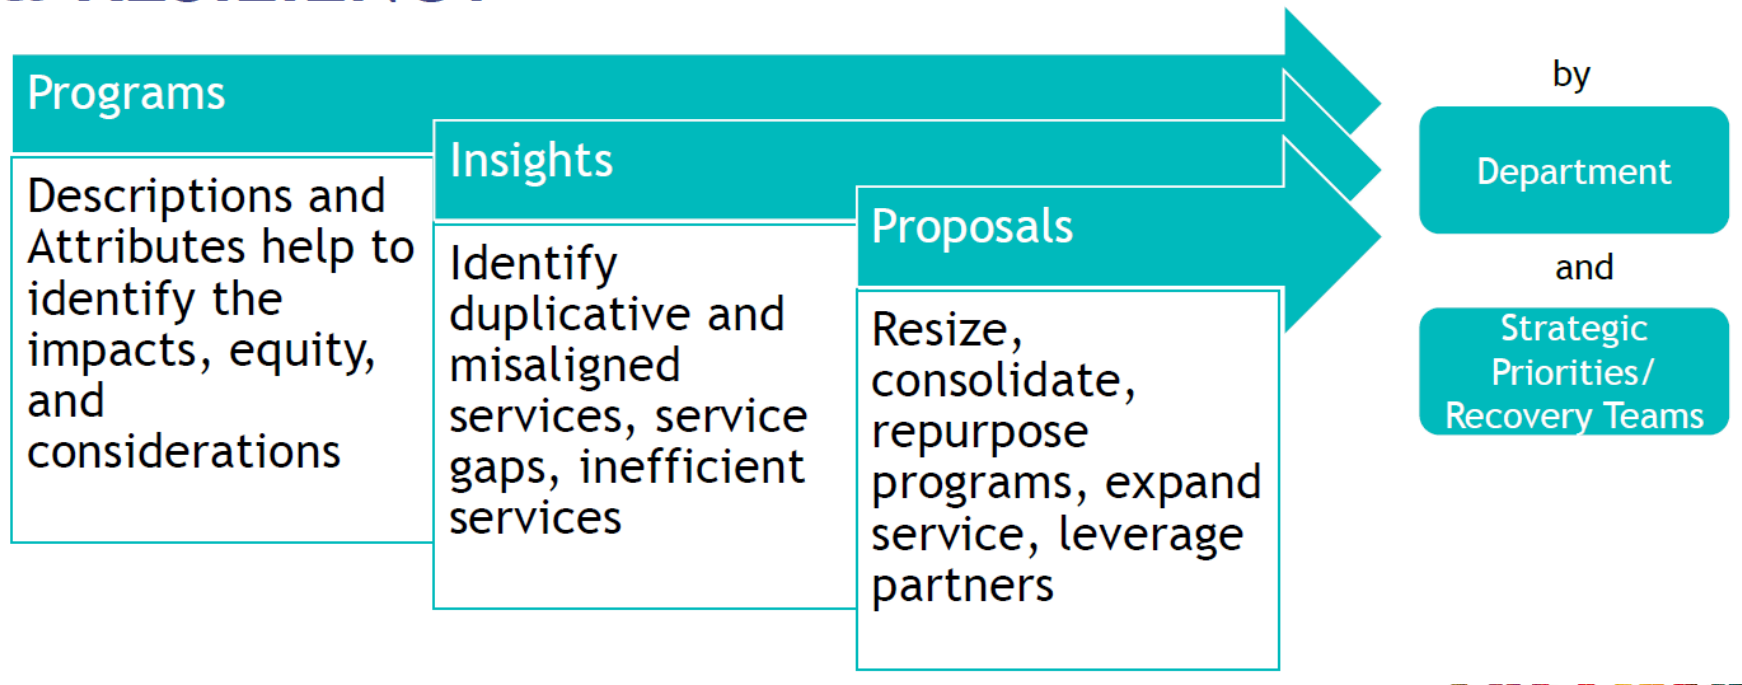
Programs

Descriptions and Attributes help to identify the impacts, equity, and considerations

Insights

Identify duplicative and misaligned services, service gaps, inefficient services

Proposals

Resize, consolidate, repurpose programs, expand service, leverage partners

by

Department

and

Strategic Priorities/ Recovery Teams